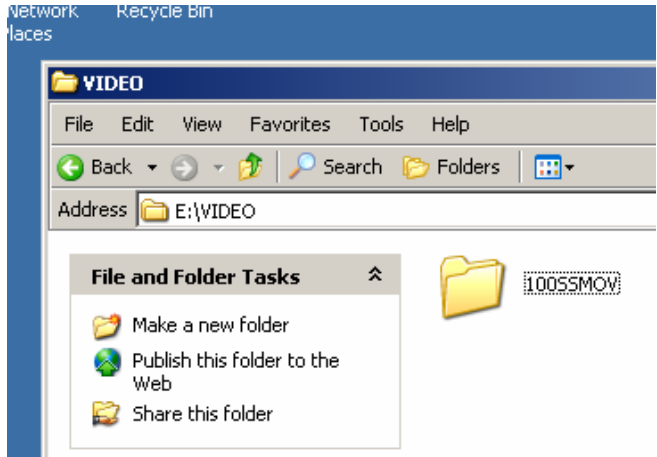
Network Places

Recycle Bin

VIDEO

File Edit View Favorites Tools Help

Back Search Folders

Address E:\VIDEO

File and Folder Tasks

Make a new folder

Publish this folder to the Web

Share this folder

100SSMOV